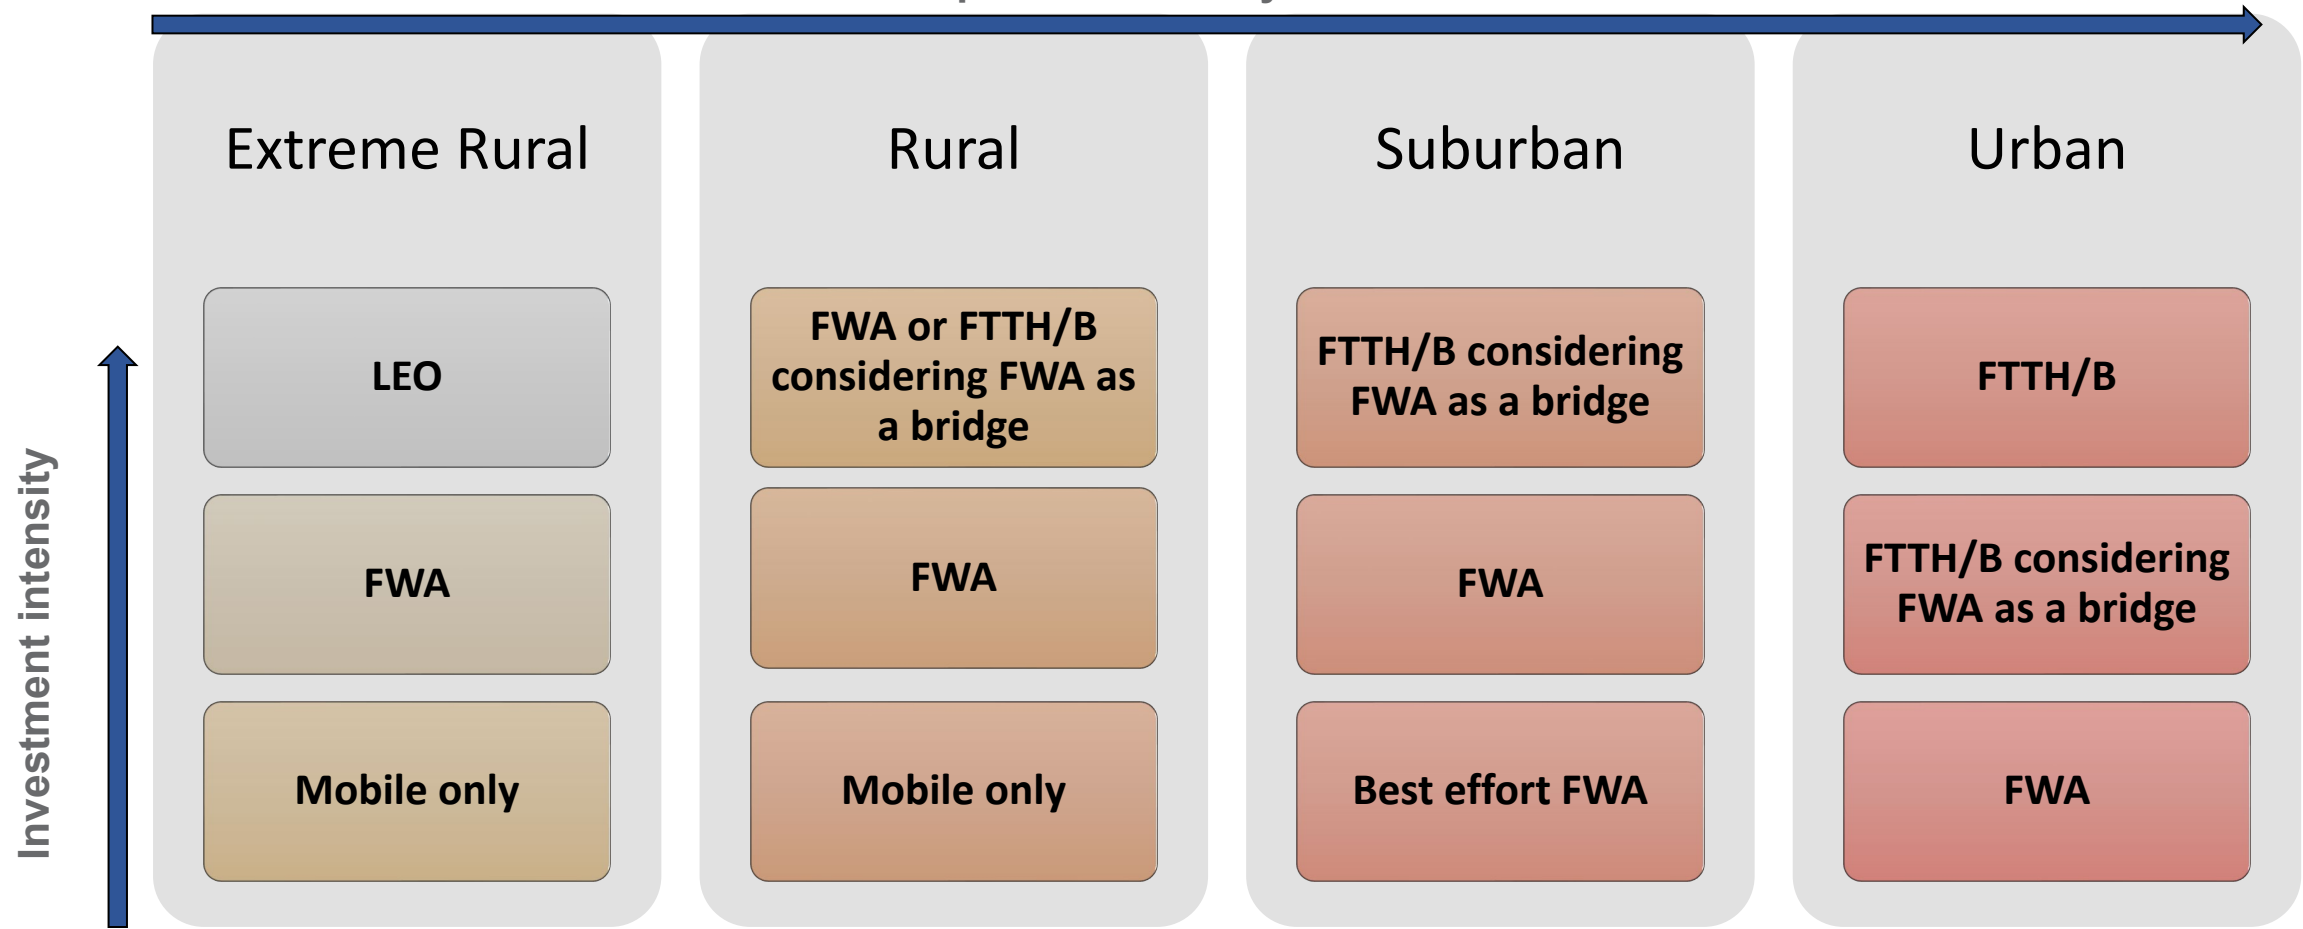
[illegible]

Investment intensity

| Extreme Rural | Rural | Suburban | Urban |
|---|---|---|---|
| LEO | FWA or FTTH/B considering FWA as a bridge | FTTH/B considering FWA as a bridge | FTTH/B |
| FWA | FWA | FWA | FTTH/B considering FWA as a bridge |
| Mobile only | Mobile only | Best effort FWA | FWA |